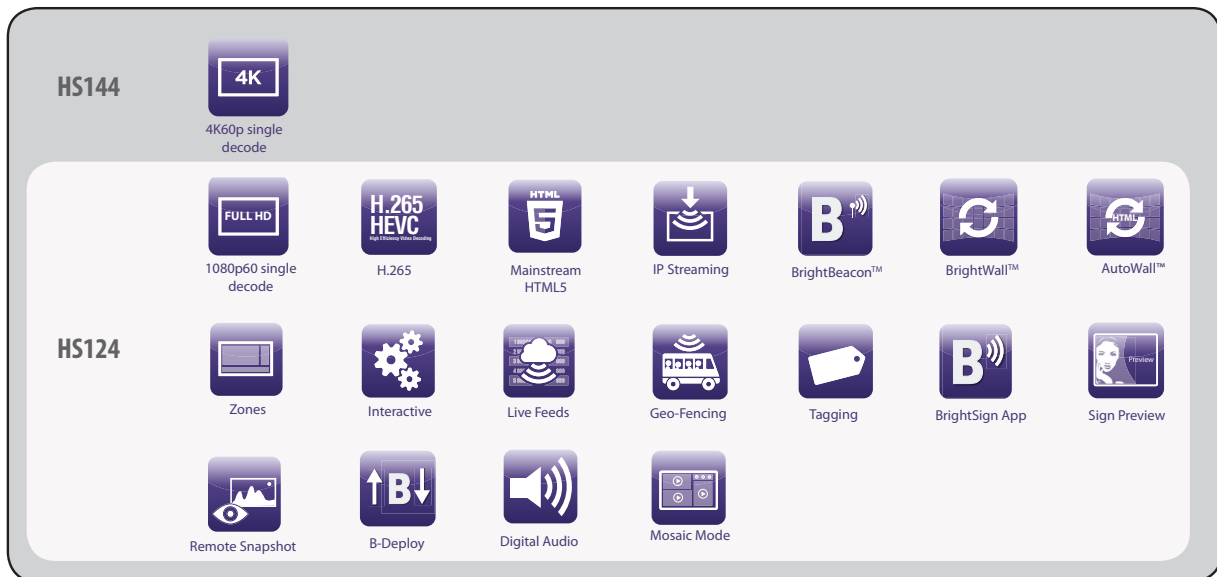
HS144

4K

4K60p single decode

HS124

FULL HD

1080p60 single decode

H.265 HEVC High Efficiency Video Decoding

H.265

HTML 5

Mainstream HTML5

IP Streaming

B

BrightBeacon™

BrightWall™

HTML

AutoWall™

Zones

Interactive

Live Feeds

Geo-Fencing

Tagging

B

BrightSign App

Preview

Sign Preview

Remote Snapshot

B

B-Deploy

Digital Audio

Mosaic Mode